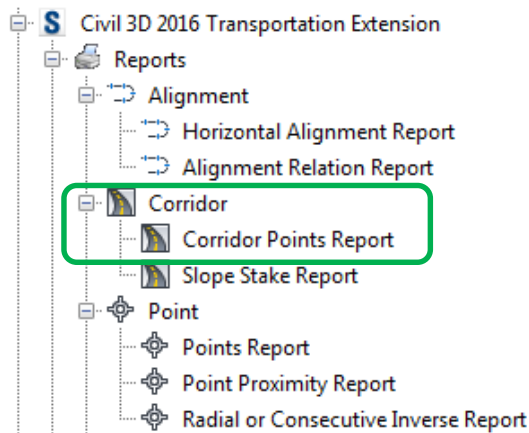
Civil 3D 2016 Transportation Extension
Reports
Alignment
Horizontal Alignment Report
Alignment Relation Report
Corridor
Corridor Points Report
Slope Stake Report
Point
Points Report
Point Proximity Report
Radial or Consecutive Inverse Report